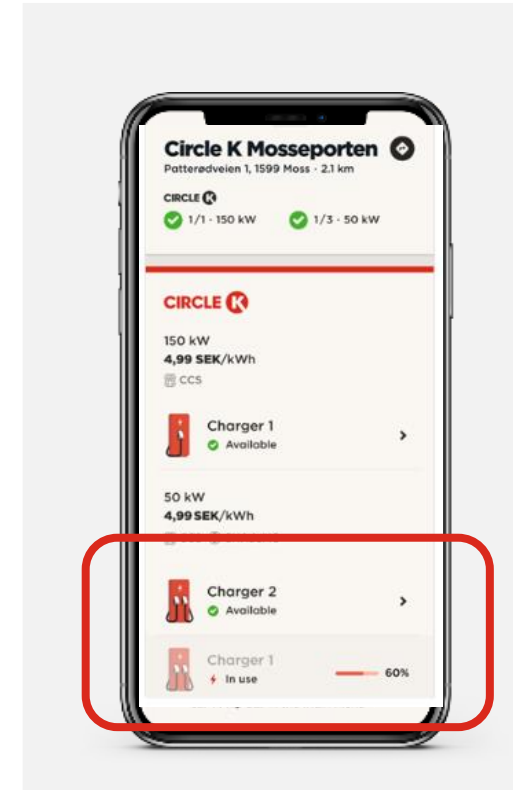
Circle K Mosseporten

Patterødveien 1, 1599 Moss · 2.1 km

CIRCLE K

1/1 · 150 kW

1/3 · 50 kW

CIRCLE K

150 kW

4,99 SEK/kWh

CCS

Charger 1

Available

50 kW

4,99 SEK/kWh

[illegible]

Charger 2

Available

Charger 1

In use

60%